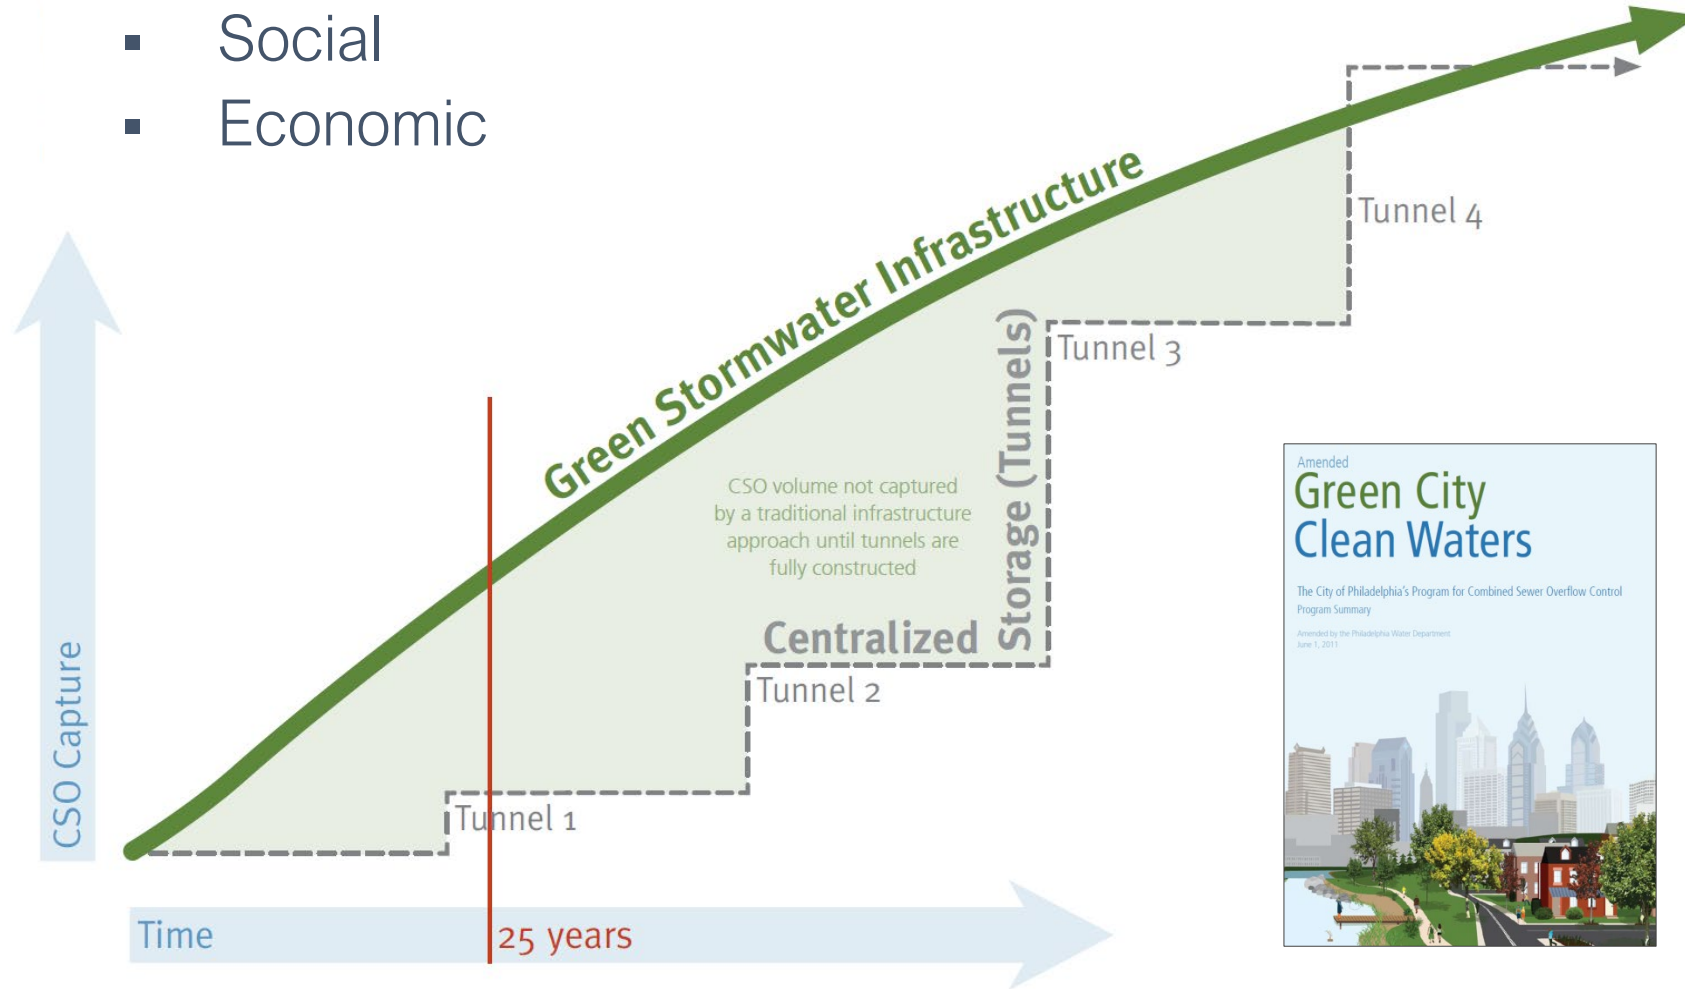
- Social
- Economic

Green Stormwater Infrastructure

Tunnel 4

Tunnel 3

Storage (Tunnels)

CSO volume not captured by a traditional infrastructure approach until tunnels are fully constructed

Centralized

Tunnel 2

Tunnel 1

CSO Capture

Time

25 years

Amended
Green City
Clean Waters

The City of Philadelphia's Program for Combined Sewer Overflow Control
Program Summary

Amended by the Philadelphia Water Department
June 1, 2011